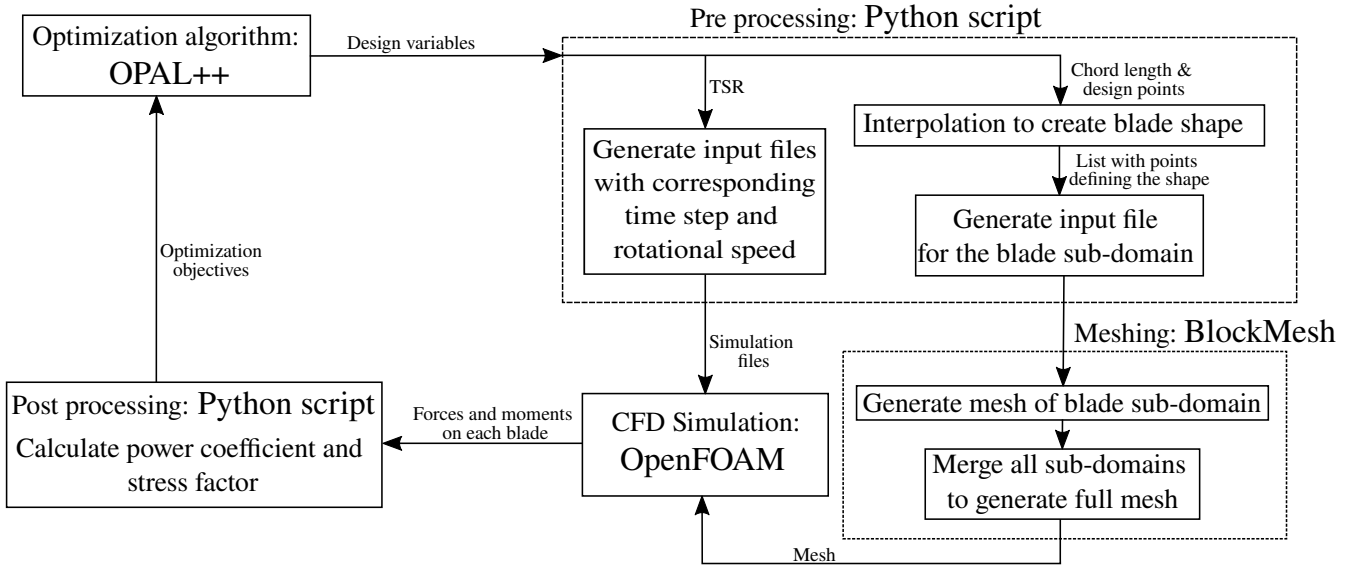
Optimization algorithm:
OPAL++

Design variables

Pre processing: Python script

TSR

Chord length & design points

Interpolation to create blade shape

Generate input files with corresponding time step and rotational speed

List with points defining the shape

Generate input file for the blade sub-domain

Optimization objectives

Simulation files

Meshing: BlockMesh

Post processing: Python script
Calculate power coefficient and stress factor

Forces and moments on each blade

CFD Simulation:
OpenFOAM

Generate mesh of blade sub-domain

Merge all sub-domains to generate full mesh

Mesh